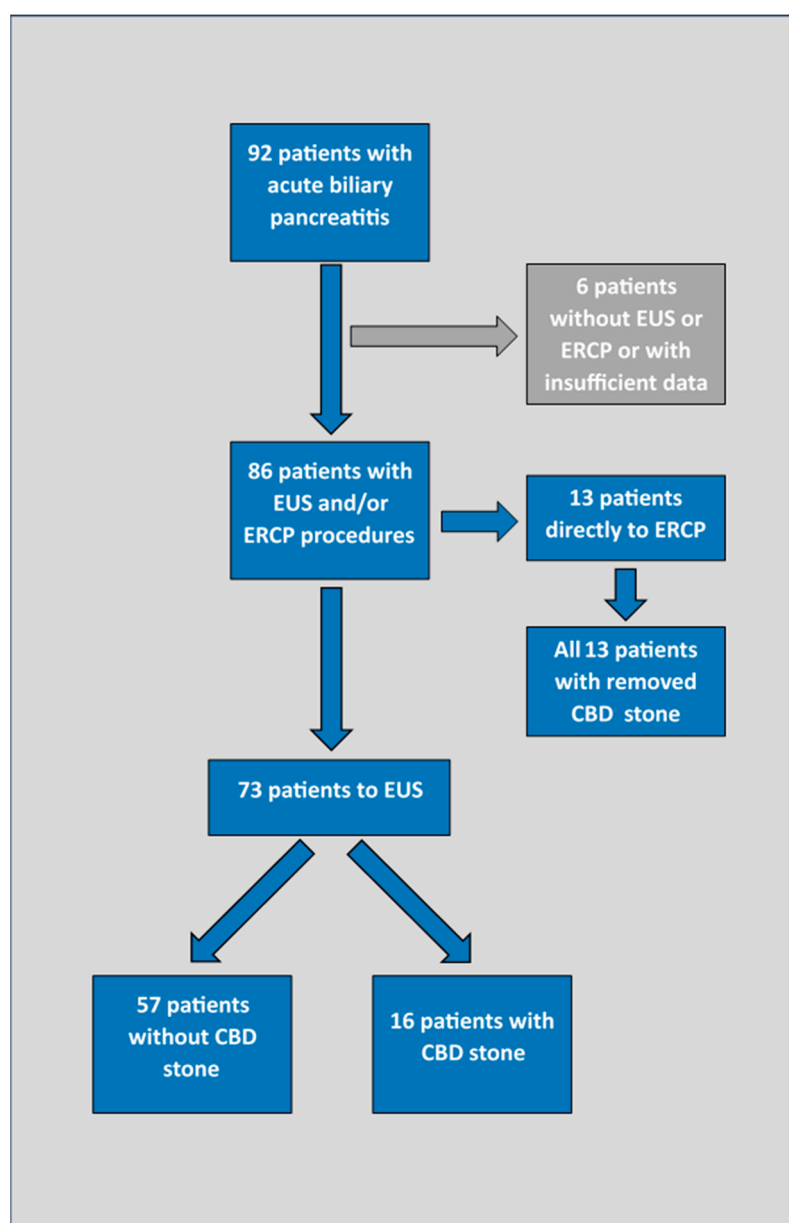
92 patients with acute biliary pancreatitis

6 patients without EUS or ERCP or with insufficient data

86 patients with EUS and/or ERCP procedures

13 patients directly to ERCP

All 13 patients with removed CBD stone

73 patients to EUS

57 patients without CBD stone

16 patients with CBD stone